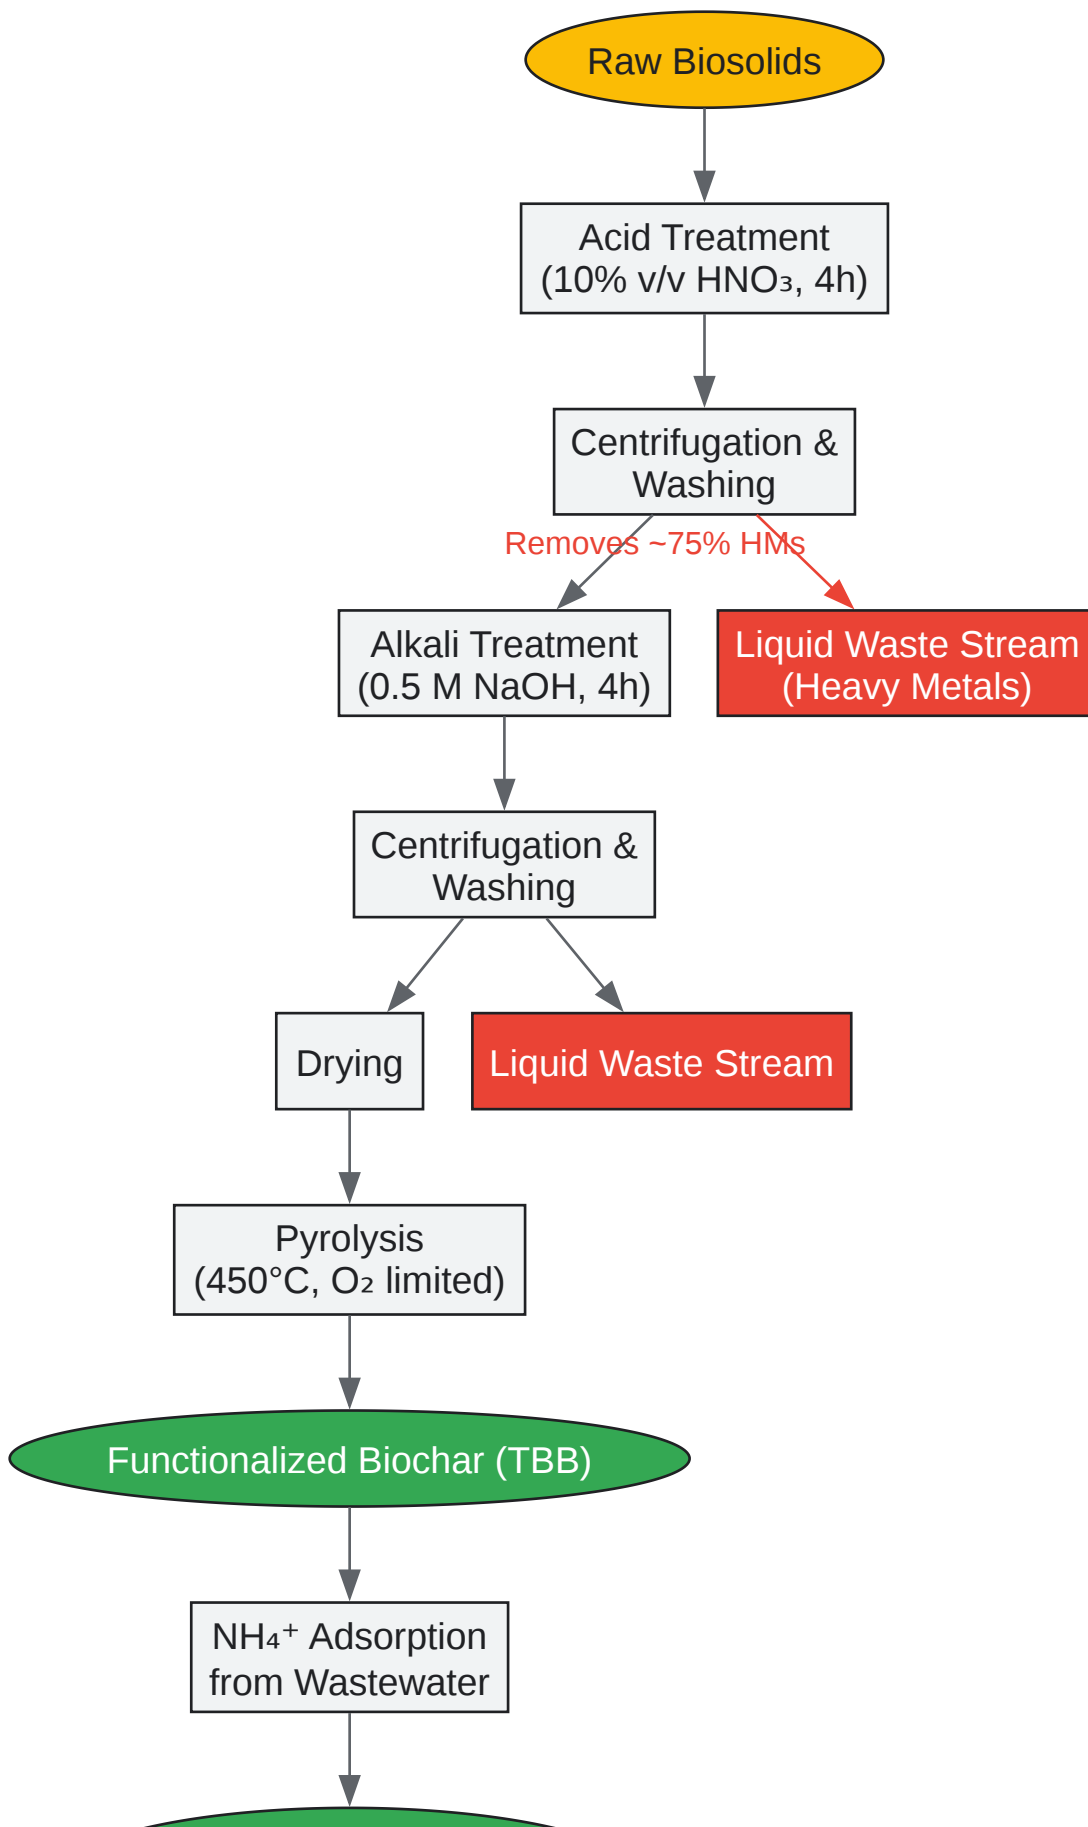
Raw Biosolids

Acid Treatment
(10% v/v $HNO_3$, 4h)

Centrifugation &
Washing

Removes ~75% HMs

Alkali Treatment
(0.5 M NaOH, 4h)

Liquid Waste Stream
(Heavy Metals)

Centrifugation &
Washing

Drying

Liquid Waste Stream

Pyrolysis
(450°C, $O_2$ limited)

Functionalized Biochar (TBB)

$NH_4^+$ Adsorption
from Wastewater